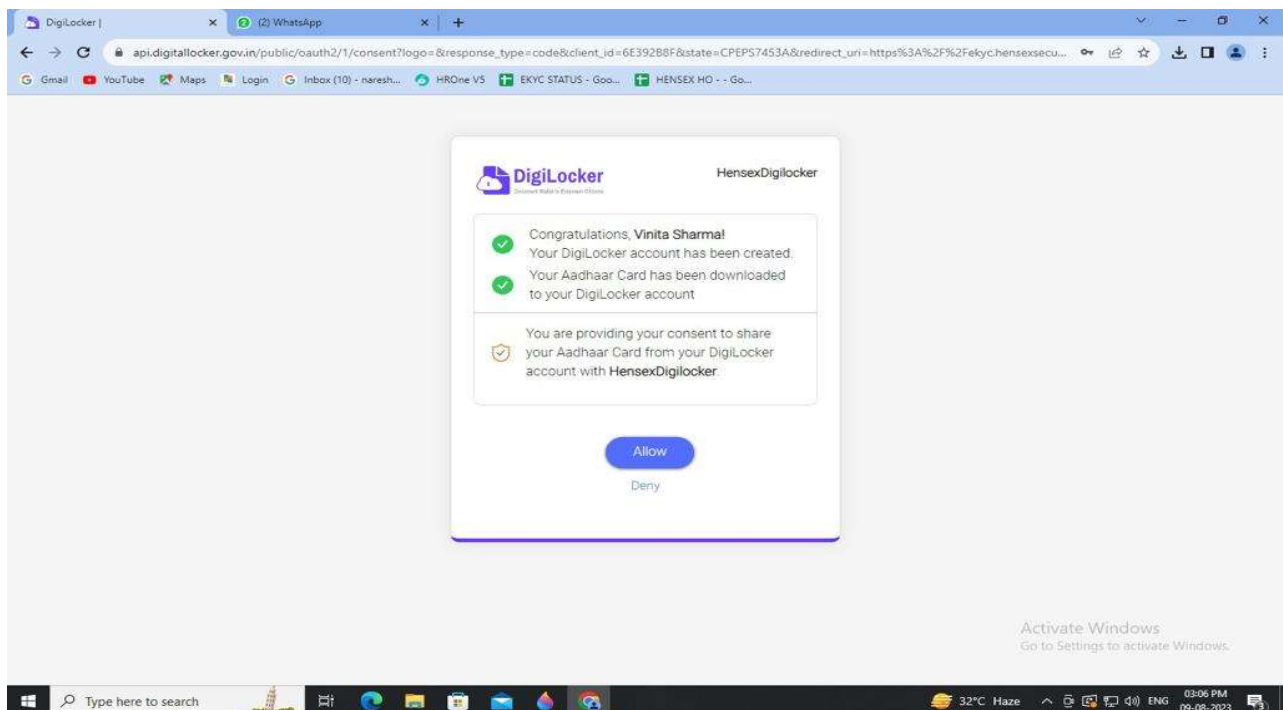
DigiLocker | × (2) WhatsApp × +

api.digitallocker.gov.in/public/oauth2/1/consent?logo=&response_type=code&client_id=6E392B8F&state=CPEPS7453A&redirect_uri=https%3A%2F%2Fekyc.hensexsecu...

Gmail YouTube Maps Login Inbox (10) - naresh... HROne V5 EKYC STATUS - Goo... HENSEX HO - - Go...

DigiLocker
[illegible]

HensexDigilocker

Congratulations, Vinita Sharma!
Your DigiLocker account has been created.

Your Aadhaar Card has been downloaded to your DigiLocker account

You are providing your consent to share your Aadhaar Card from your DigiLocker account with HensexDigilocker.

Allow

Deny

Activate Windows
Go to Settings to activate Windows.

Type here to search

32°C Haze ENG 03:06 PM 09-08-2023